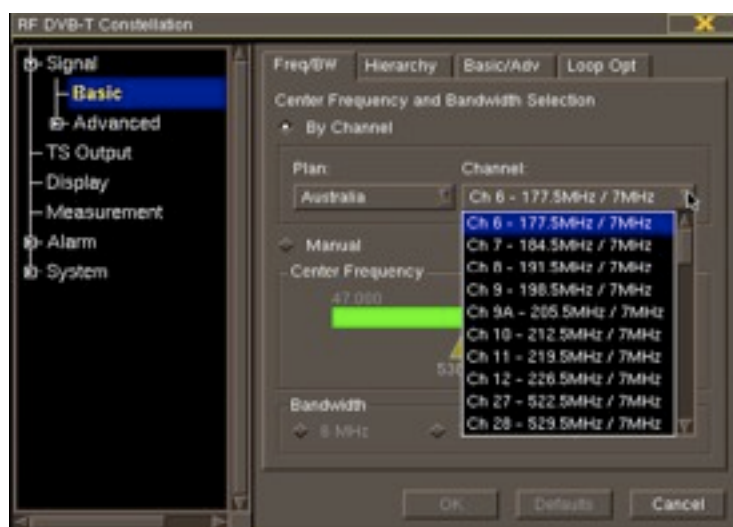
RF DVB-T Constellation

Signal
Basic
Advanced
TS Output
Display
Measurement
Alarm
System

Freq/BW | Hierarchy | Basic/Adv | Loop Opt

Center Frequency and Bandwidth Selection

By Channel

Plan:
Australia

Channel:
Ch 6 - 177.5MHz / 7MHz

Ch 6 - 177.5MHz / 7MHz
Ch 7 - 184.5MHz / 7MHz
Ch 8 - 191.5MHz / 7MHz
Ch 9 - 198.5MHz / 7MHz
Ch 9A - 205.5MHz / 7MHz
Ch 10 - 212.5MHz / 7MHz
Ch 11 - 219.5MHz / 7MHz
Ch 12 - 226.5MHz / 7MHz
Ch 27 - 522.5MHz / 7MHz
Ch 28 - 529.5MHz / 7MHz

Manual
Center Frequency
47.000
53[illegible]

Bandwidth
8 MHz

OK
Defaults
Cancel